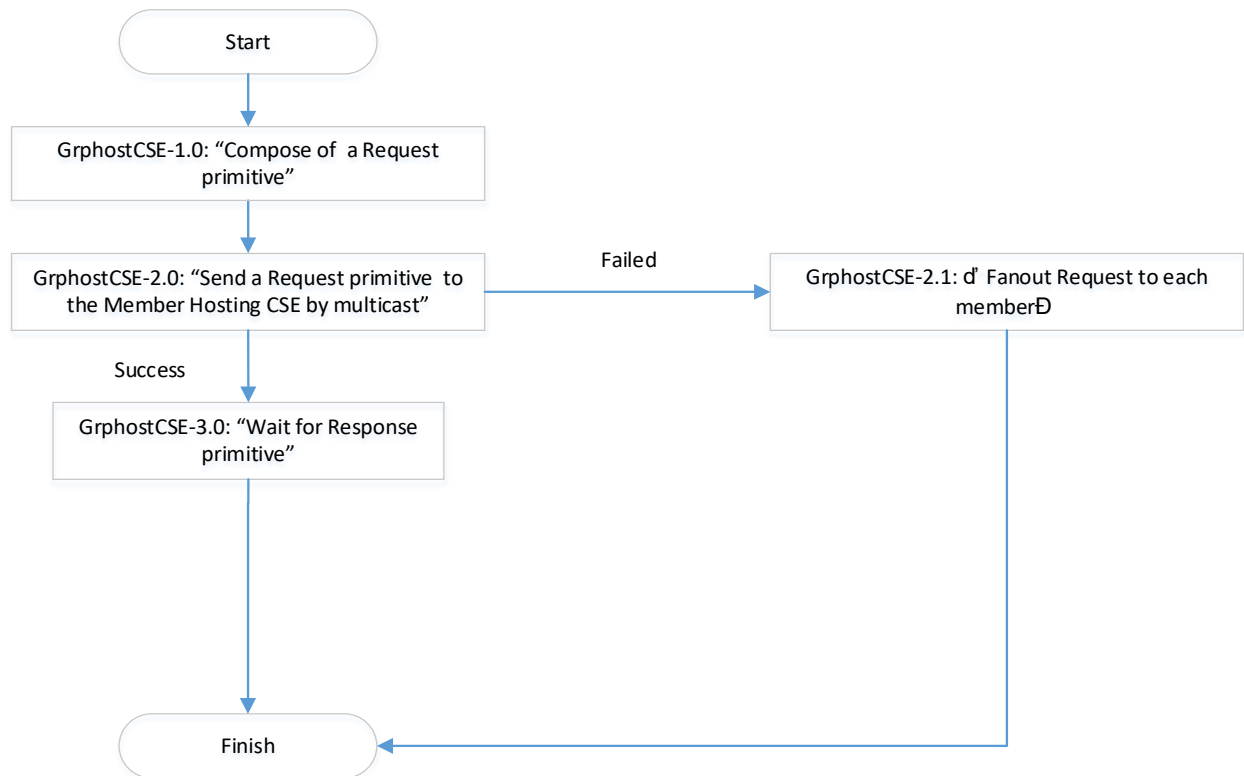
Start

GrphostCSE-1.0: “Compose of a Request primitive”

GrphostCSE-2.0: “Send a Request primitive to the Member Hosting CSE by multicast”

Failed

GrphostCSE-2.1: ď Fanout Request to each memberĐ

Success

GrphostCSE-3.0: “Wait for Response primitive”

Finish